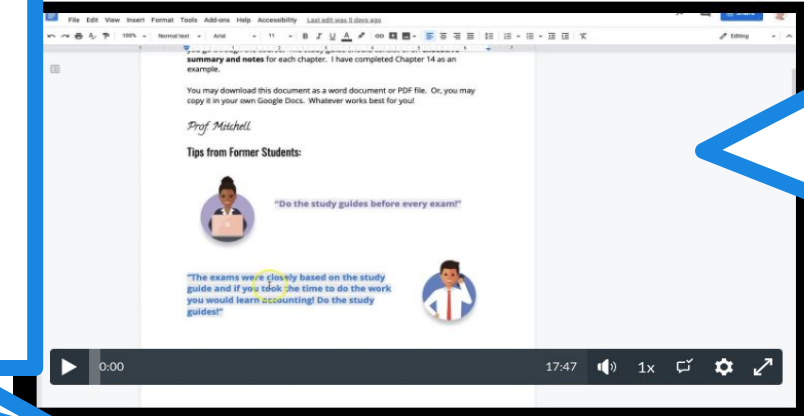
File Edit View Insert Format Tools Add-ons Help Accessibility Last edit was 5 days ago

100% Normal text Arial 11

Editing

Share

summary and notes for each chapter. I have completed Chapter 14 as an example.

You may download this document as a word document or PDF file. Or, you may copy it in your own Google Docs. Whatever works best for you!

Prof Mitchell

Tips from Former Students:

"Do the study guides before every exam!"

"The exams were closely based on the study guide and if you took the time to do the work you would learn accounting! Do the study guides!"

0:00

17:47

1x